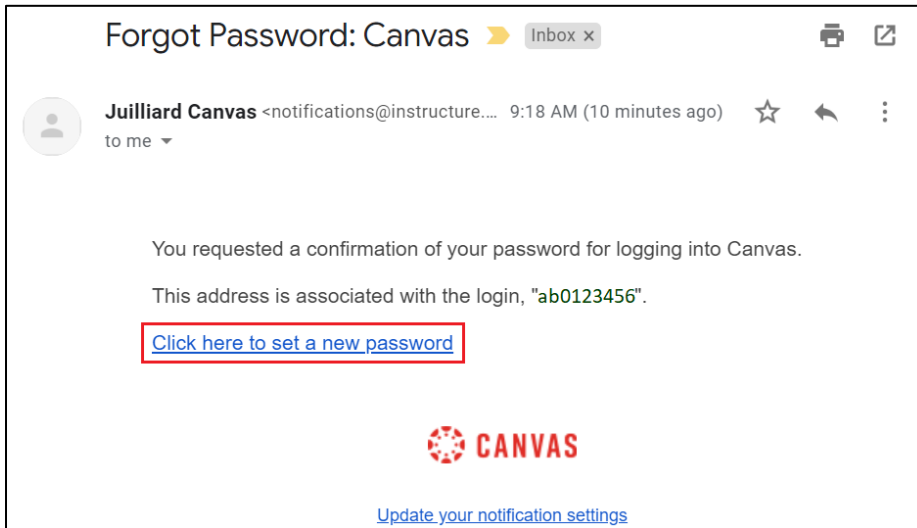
Forgot Password: Canvas Inbox ×

Juilliard Canvas <notifications@instructure.... 9:18 AM (10 minutes ago)
to me

You requested a confirmation of your password for logging into Canvas.

This address is associated with the login, "ab0123456".

Click here to set a new password

CANVAS

Update your notification settings